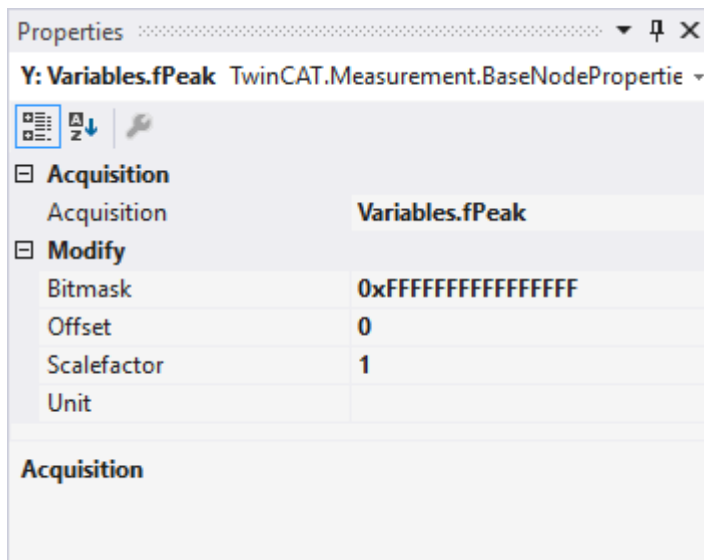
Properties

Y: Variables.fPeak TwinCAT.Measurement.BaseNodePropertie

⊟ Acquisition

| Acquisition | Variables.fPeak |
|---|---|

⊟ Modify

| Bitmask | 0xFFFFFFFFFFFFFFFF |
|---|---|
| Offset | 0 |
| Scalefactor | 1 |
| Unit | |

Acquisition